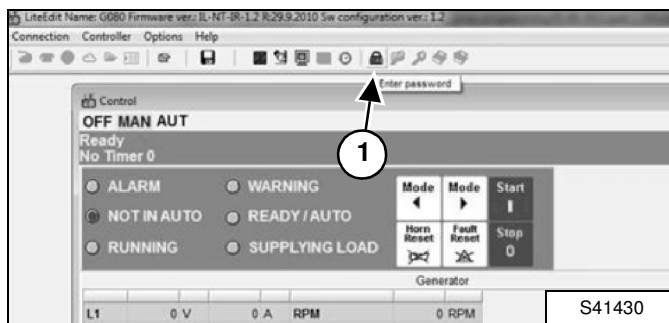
LiteEdit Name: G080 Firmware ver.: IL-NT-IR-1.2 R:29.9.2010 Sw configuration ver.: 1.2
Connection Controller Options Help
Enter password
Control
OFF MAN AUT
Ready
No Timer 0
1
ALARM
WARNING
NOT IN AUTO
READY / AUTO
RUNNING
SUPPLYING LOAD
Mode ◄
Mode ►
Start I
Horn Reset
Fault Reset
Stop O
Generator
L1 0 V 0 A RPM 0 RPM
S41430